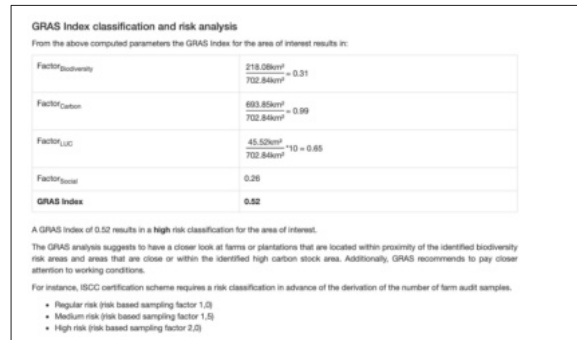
GRAS Index classification and risk analysis

From the above computed parameters the GRAS Index for the area of interest results in:

| | |
|---|---|
| Factor$_{Biodiversity}$ | $\frac{218.08km^2}{702.84km^2} = 0.31$ |
| Factor$_{Carbon}$ | $\frac{693.85km^2}{702.84km^2} = 0.99$ |
| Factor$_{LUC}$ | $\frac{45.52km^2}{702.84km^2} * 10 = 0.65$ |
| Factor$_{Social}$ | 0.26 |
| **GRAS Index** | **0.52** |

A GRAS Index of 0.52 results in a **high** risk classification for the area of interest.

The GRAS analysis suggests to have a closer look at farms or plantations that are located within proximity of the identified biodiversity risk areas and areas that are close or within the identified high carbon stock area. Additionally, GRAS recommends to pay closer attention to working conditions.

For instance, ISCC certification scheme requires a risk classification in advance of the derivation of the number of farm audit samples.

- Regular risk (risk based sampling factor 1,0)
- Medium risk (risk based sampling factor 1,5)
- High risk (risk based sampling factor 2,0)